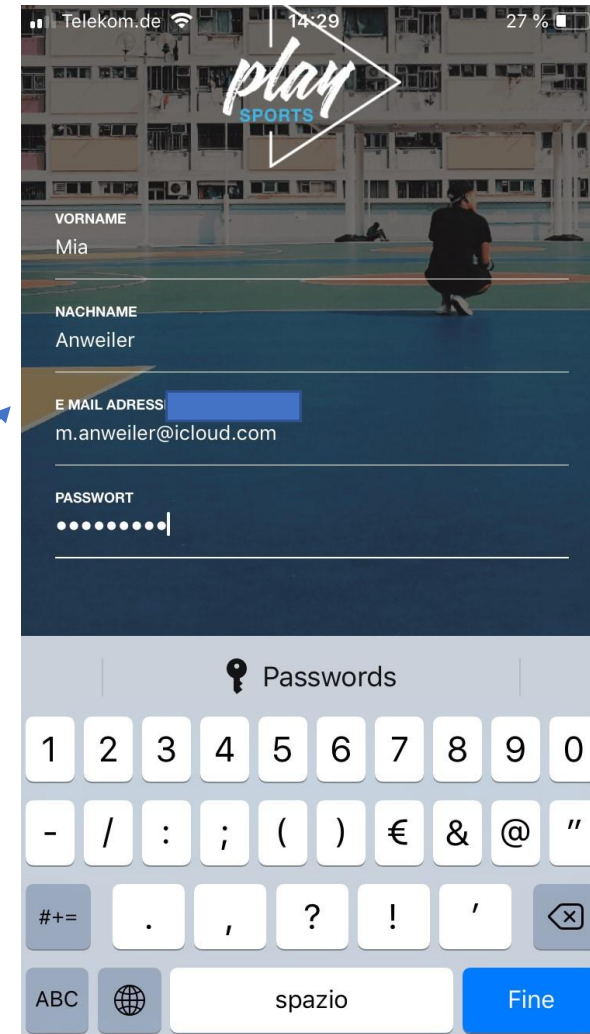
Telekom.de 14:29 27 %

play
SPORTS

VORNAME
Mia

NACHNAME
Anweiler

E MAIL ADRESS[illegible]
m.anweiler@icloud.com

PASSWORT
•••••••••

Passwords

1 2 3 4 5 6 7 8 9 0
- / : ; ( ) € & @ "
#+= . , ? ! '
ABC spazio Fine